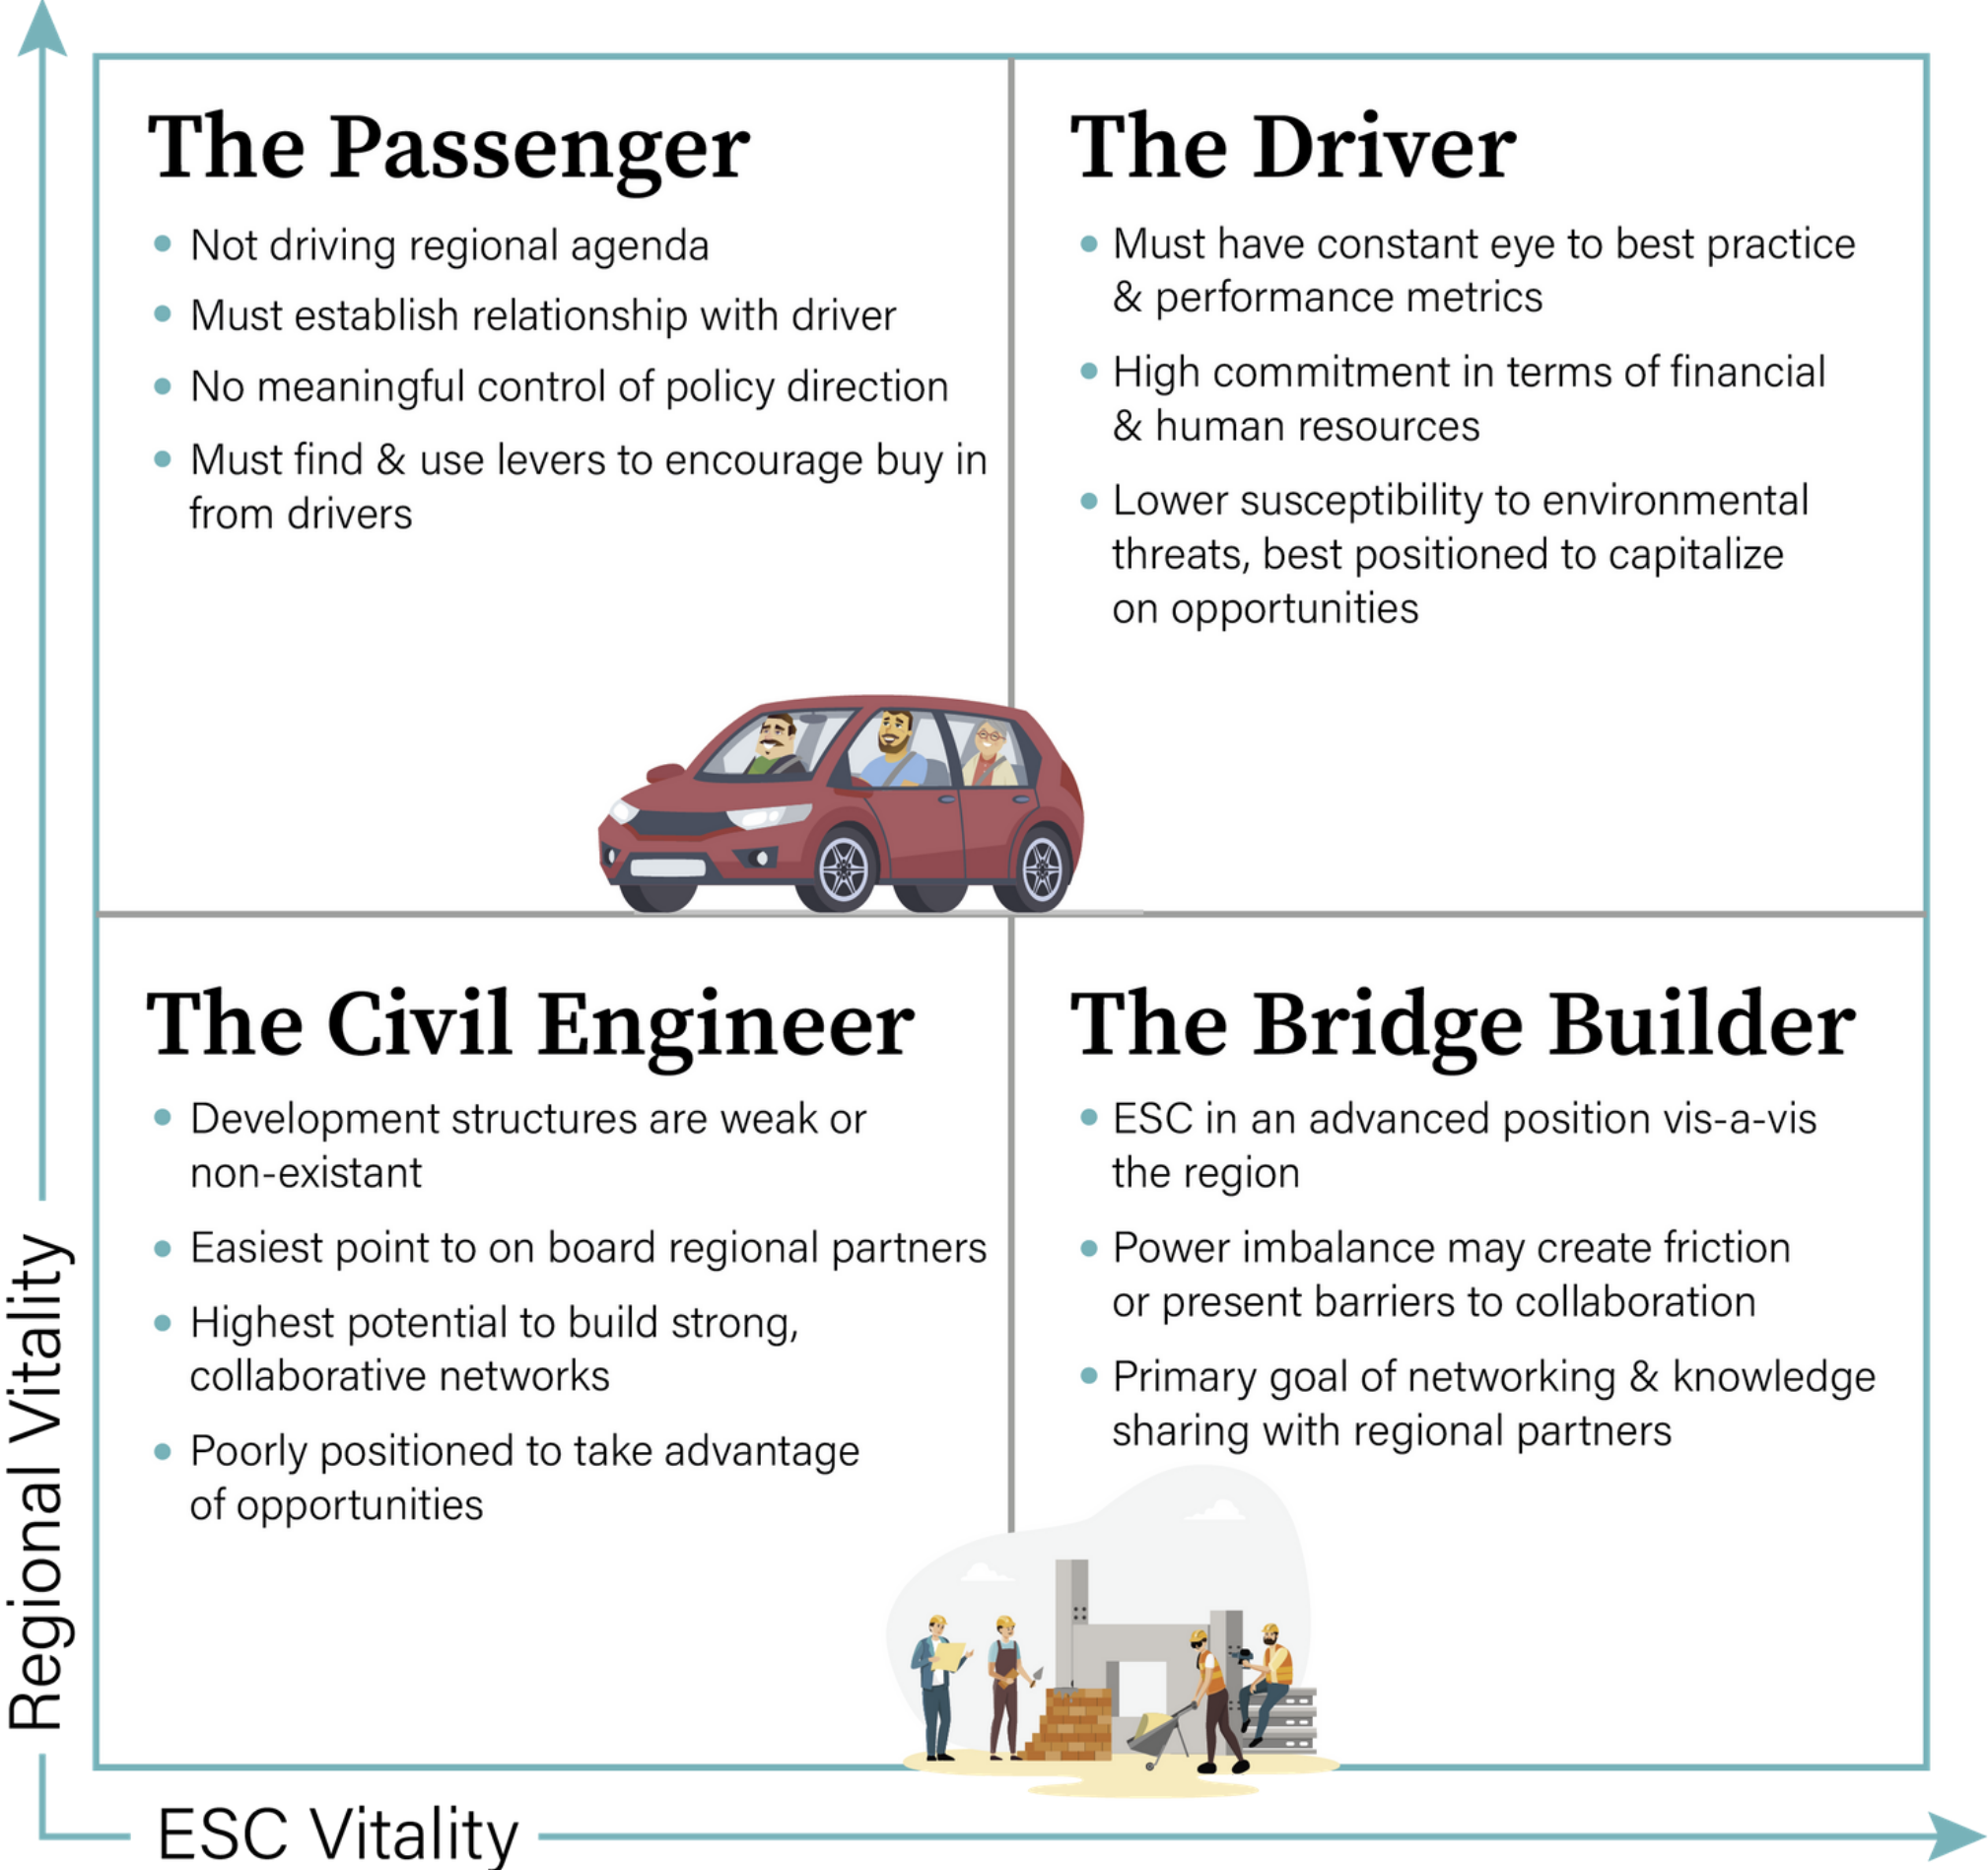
The Passenger

- Not driving regional agenda
- Must establish relationship with driver
- No meaningful control of policy direction
- Must find & use levers to encourage buy in from drivers

The Driver

- Must have constant eye to best practice & performance metrics
- High commitment in terms of financial & human resources
- Lower susceptibility to environmental threats, best positioned to capitalize on opportunities

The Civil Engineer

- Development structures are weak or non-existant
- Easiest point to on board regional partners
- Highest potential to build strong, collaborative networks
- Poorly positioned to take advantage of opportunities

The Bridge Builder

- ESC in an advanced position vis-a-vis the region
- Power imbalance may create friction or present barriers to collaboration
- Primary goal of networking & knowledge sharing with regional partners

Regional Vitality

ESC Vitality